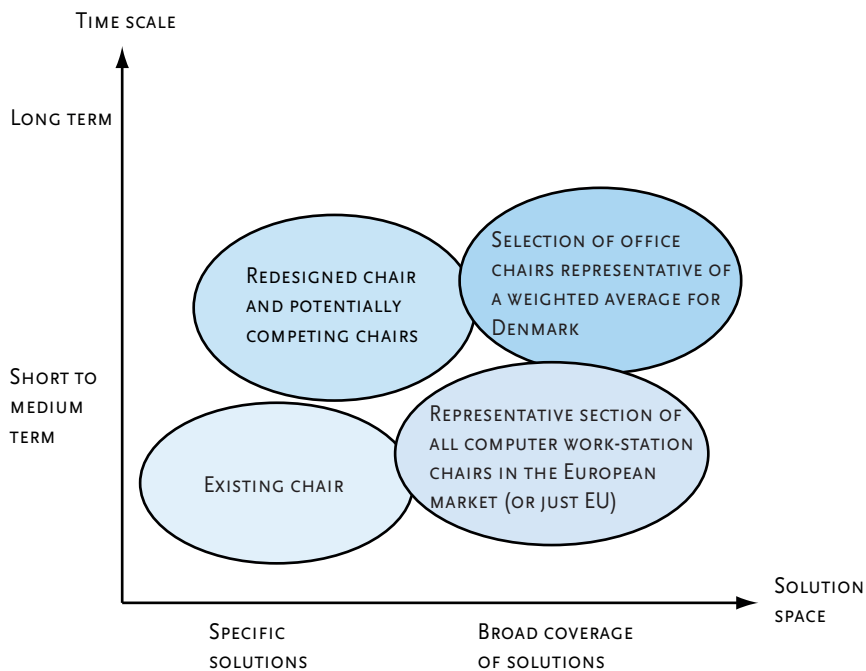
Time scale

Long term

Short to medium term

Redesigned chair and potentially competing chairs

Selection of office chairs representative of a weighted average for Denmark

Existing chair

Representative section of all computer work-station chairs in the European market (or just EU)

Solution space

Specific solutions

Broad coverage of solutions